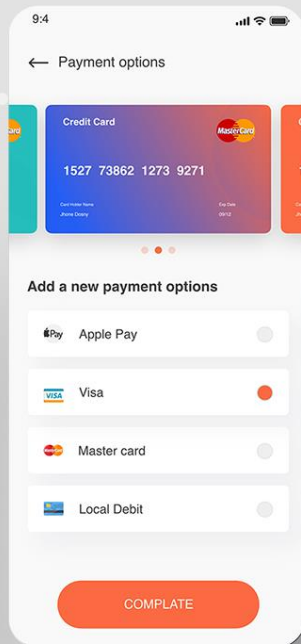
9:4

Payment options

Credit Card

MasterCard

1527 73862 1273 9271

Card Holder Name
Jhone Doany

Exp Date
09/12

Add a new payment options

Pay Apple Pay

VISA Visa

Master card

Local Debit

COMPLATE